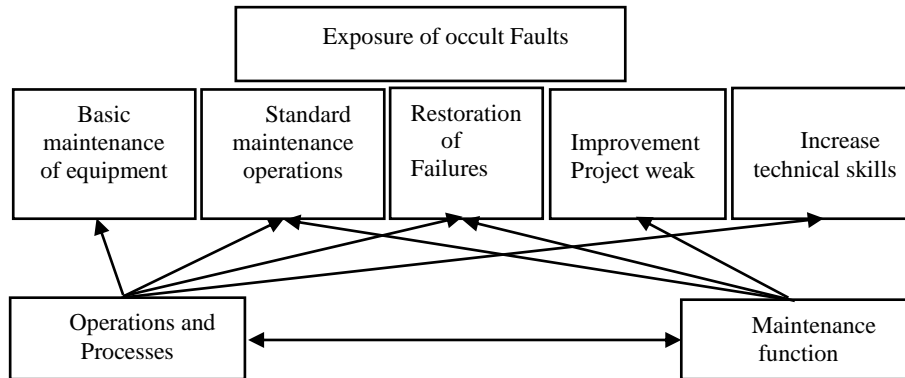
Exposure of occult Faults

Basic maintenance of equipment

Standard maintenance operations

Restoration of Failures

Improvement Project weak

Increase technical skills

Operations and Processes

Maintenance function